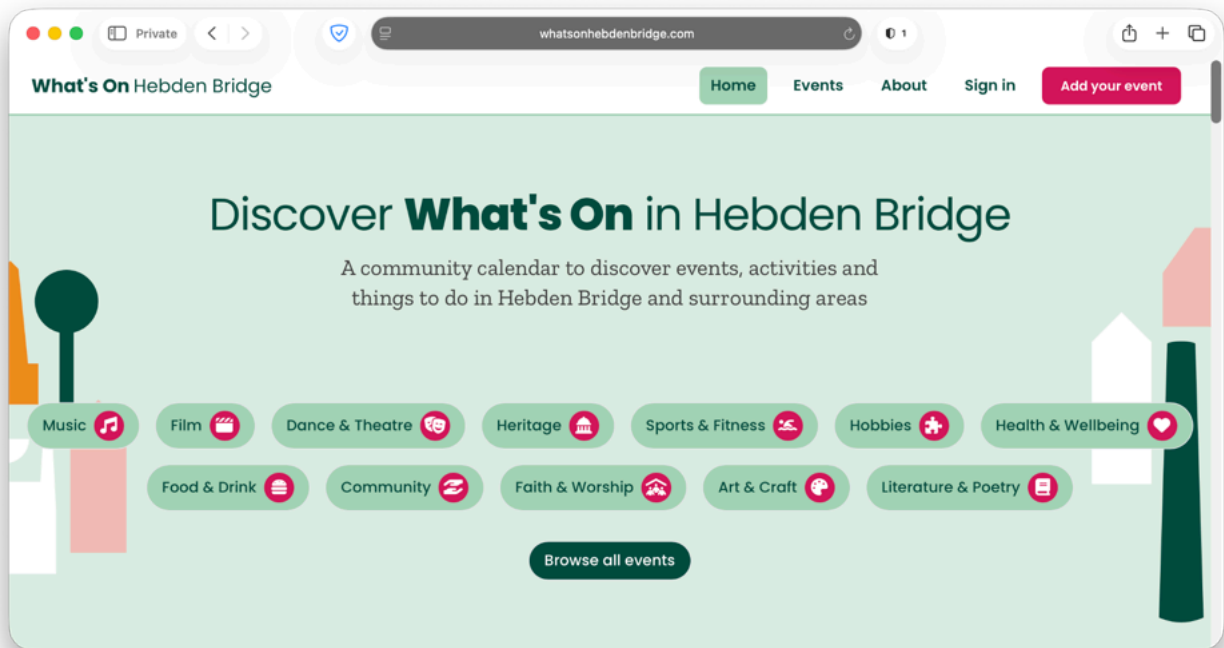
Private

whatsonhebdenbridge.com

1

What's On Hebden Bridge

Home
Events
About
Sign in
Add your event

Discover **What's On** in Hebden Bridge

A community calendar to discover events, activities and things to do in Hebden Bridge and surrounding areas

Music
Film
Dance & Theatre
Heritage
Sports & Fitness
Hobbies
Health & Wellbeing
Food & Drink
Community
Faith & Worship
Art & Craft
Literature & Poetry

Browse all events